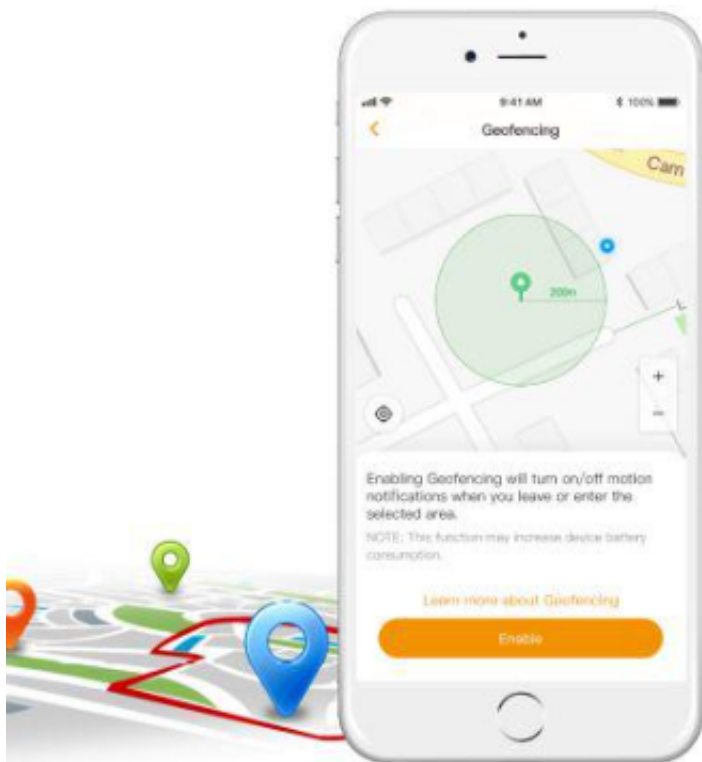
9:41 AM
100%
<
Geofencing
Cam
200m
+
−
Enabling Geofencing will turn on/off motion notifications when you leave or enter the selected area.

NOTE: This function may increase device battery consumption.

Learn more about Geofencing
Enable